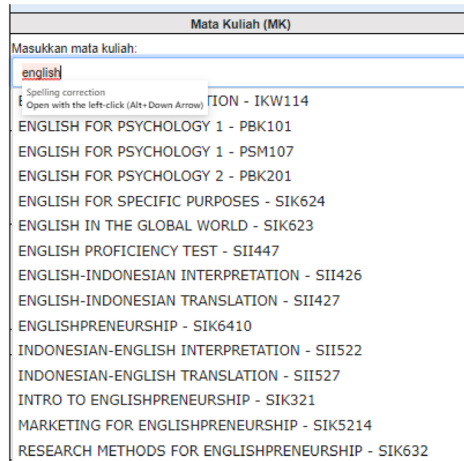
Mata Kuliah (MK)

Masukkan mata kuliah:

english

Spelling correction
Open with the left-click (Alt+Down Arrow)

E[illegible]TION - IKW114
ENGLISH FOR PSYCHOLOGY 1 - PBK101
ENGLISH FOR PSYCHOLOGY 1 - PSM107
ENGLISH FOR PSYCHOLOGY 2 - PBK201
ENGLISH FOR SPECIFIC PURPOSES - SIK624
ENGLISH IN THE GLOBAL WORLD - SIK623
ENGLISH PROFICIENCY TEST - SII447
ENGLISH-INDONESIAN INTERPRETATION - SII426
ENGLISH-INDONESIAN TRANSLATION - SII427
ENGLISHPRENEURSHIP - SIK6410
INDONESIAN-ENGLISH INTERPRETATION - SII522
INDONESIAN-ENGLISH TRANSLATION - SII527
INTRO TO ENGLISHPRENEURSHIP - SIK321
MARKETING FOR ENGLISHPRENEURSHIP - SIK5214
RESEARCH METHODS FOR ENGLISHPRENEURSHIP - SIK632